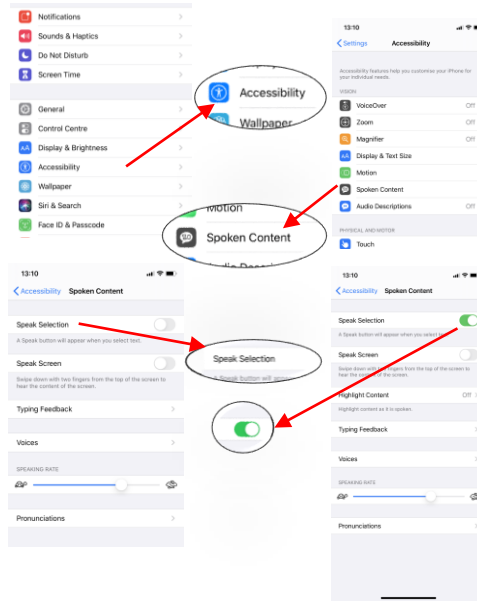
Notifications
Sounds & Haptics
Do Not Disturb
Screen Time

General
Control Centre
Display & Brightness
Accessibility
Wallpaper
Siri & Search
Face ID & Passcode

Accessibility
Wallpaper

13:10
Settings Accessibility
Accessibility features help you customise your iPhone for your individual needs.
VISION
VoiceOver Off
Zoom Off
Magnifier Off
Display & Text Size
Motion
Spoken Content
Audio Descriptions Off
PHYSICAL AND MOTOR
Touch

Motion
Spoken Content

13:10
Accessibility Spoken Content
Speak Selection
A Speak button will appear when you select text.
Speak Screen
Swipe down with two fingers from the top of the screen to hear the content of the screen.
Typing Feedback
Voices
SPEAKING RATE
Pronunciations

Speak Selection
A Speak button will appear

13:10
Accessibility Spoken Content
Speak Selection
A Speak button will appear when you select text.
Speak Screen
Swipe down with two fingers from the top of the screen to hear the content of the screen.
Highlight Content Off
Highlight content as it is spoken.
Typing Feedback
Voices
SPEAKING RATE
Pronunciations